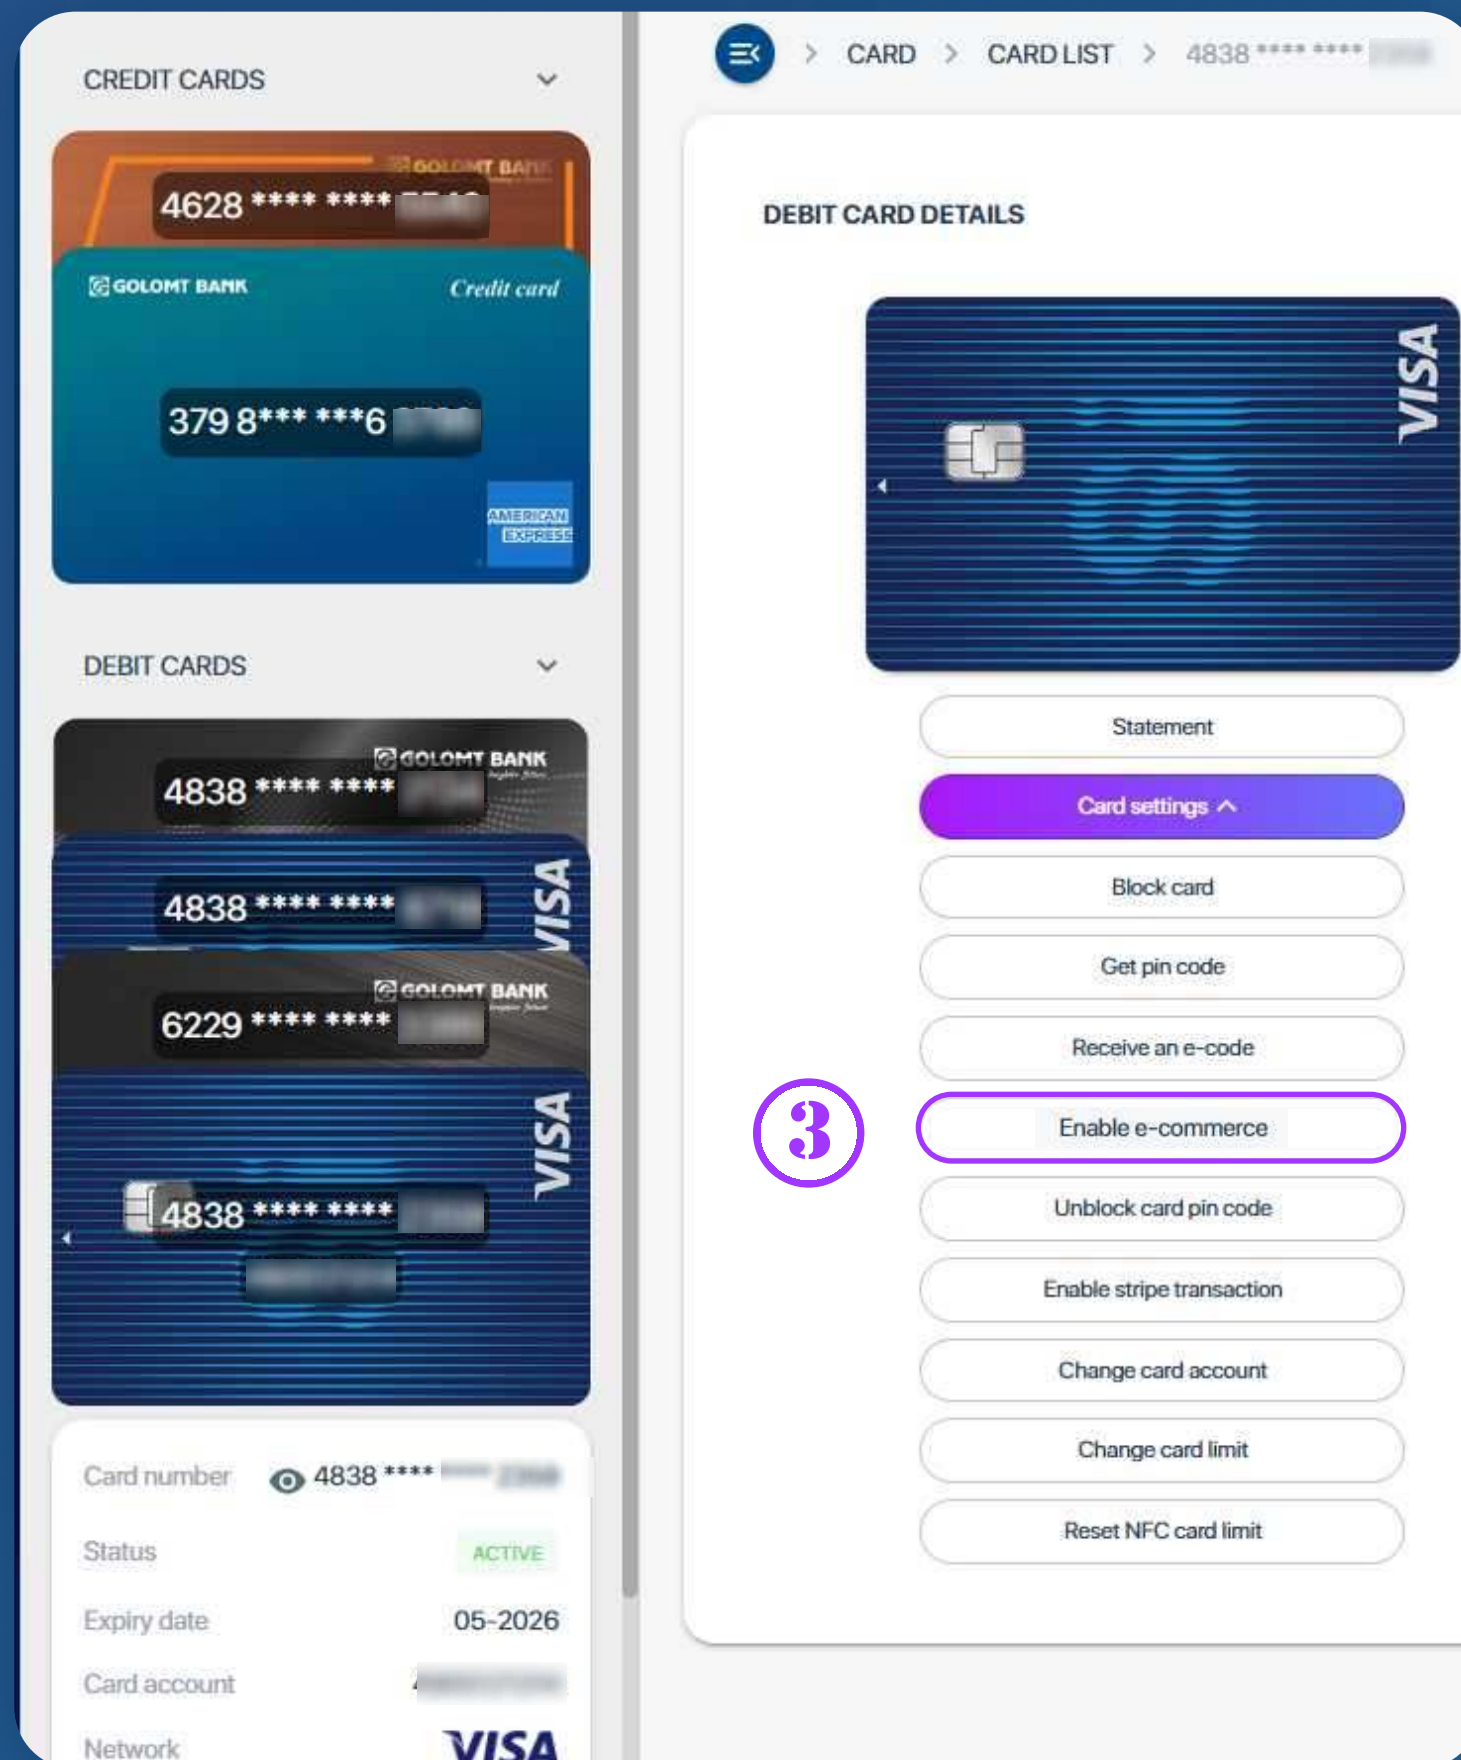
CREDIT CARDS

GOLOMT BANK
4628 **** **** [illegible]

GOLOMT BANK Credit card
379 8*** ***6 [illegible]
AMERICAN EXPRESS

DEBIT CARDS

GOLOMT BANK
4838 **** **** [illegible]

4838 **** **** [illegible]
VISA

GOLOMT BANK
6229 **** **** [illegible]

4838 **** **** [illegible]
VISA

Card number 4838 **** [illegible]
Status ACTIVE
Expiry date 05-2026
Card account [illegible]
Network VISA

> CARD > CARD LIST > 4838 **** **** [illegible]

DEBIT CARD DETAILS

VISA

Statement
Card settings
Block card
Get pin code
Receive an e-code
3
Enable e-commerce
Unblock card pin code
Enable stripe transaction
Change card account
Change card limit
Reset NFC card limit